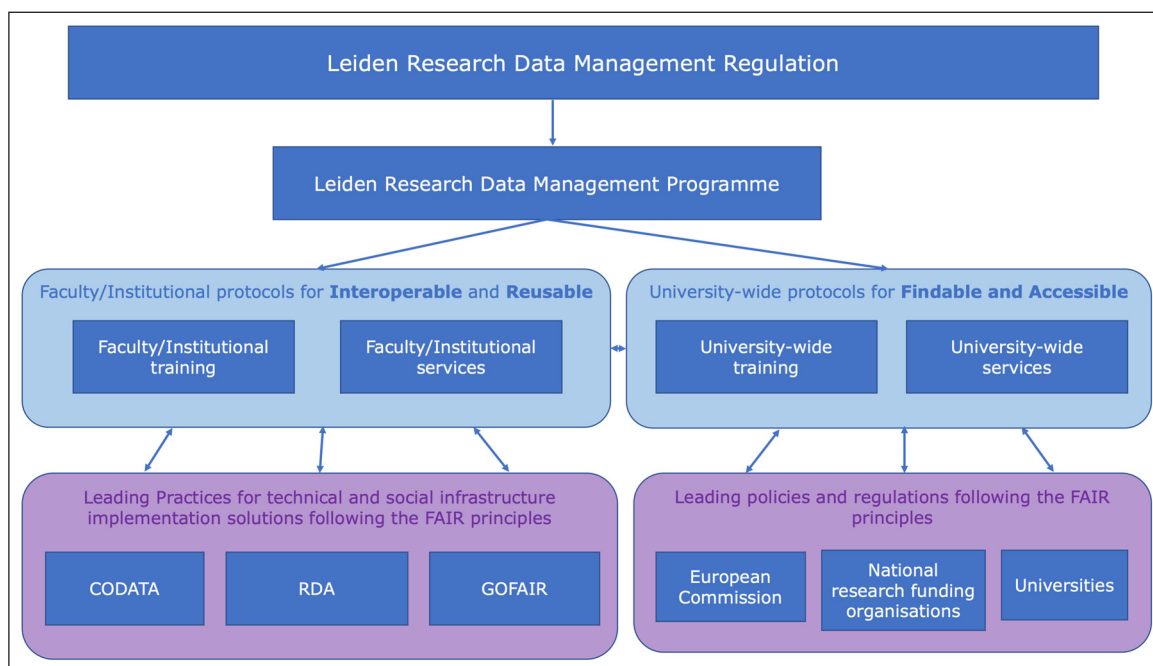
Leiden Research Data Management Regulation

Leiden Research Data Management Programme

Faculty/Institutional protocols for **Interoperable** and **Reusable**

Faculty/Institutional training

Faculty/Institutional services

University-wide protocols for **Findable and Accessible**

University-wide training

University-wide services

Leading Practices for technical and social infrastructure implementation solutions following the FAIR principles

CODATA

RDA

GOFAIR

Leading policies and regulations following the FAIR principles

European Commission

National research funding organisations

Universities